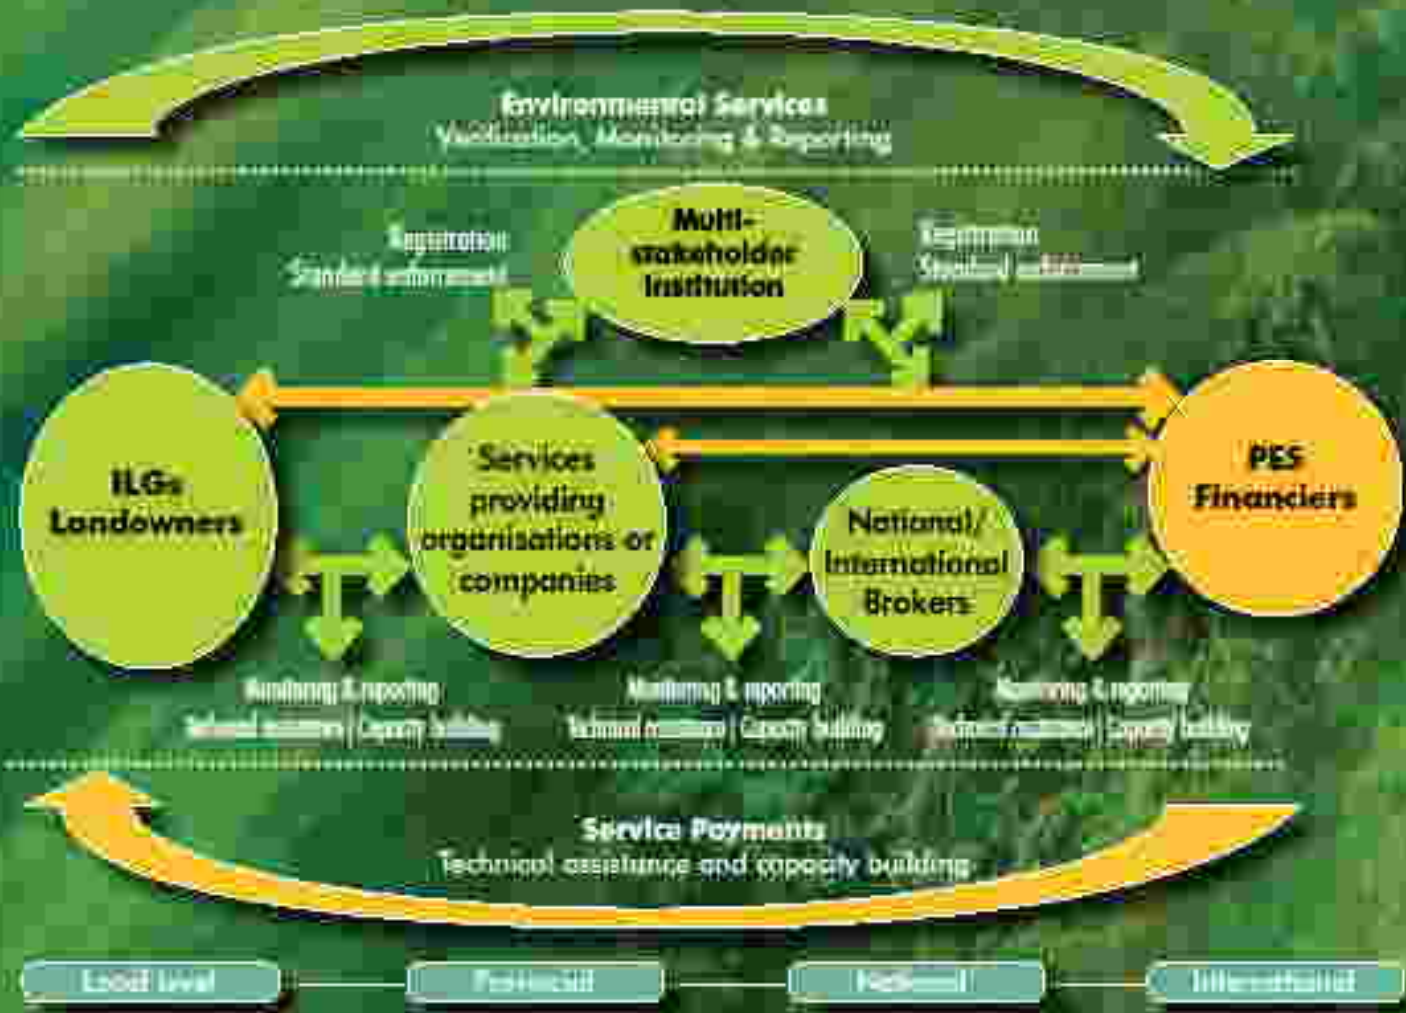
Environmental Services
Verification, Monitoring & Reporting

Registration
Standard enforcement

Multi-stakeholder Institution

Registration
Standard enforcement

ILGs Landowners

Services providing organisations or companies

National/ International Brokers

PES Financiers

Monitoring & reporting
Technical assistance | Capacity building

Monitoring & reporting
Technical assistance | Capacity building

Monitoring & reporting
Technical assistance | Capacity building

Service Payments
Technical assistance and capacity building

Local level

Provincial

National

International